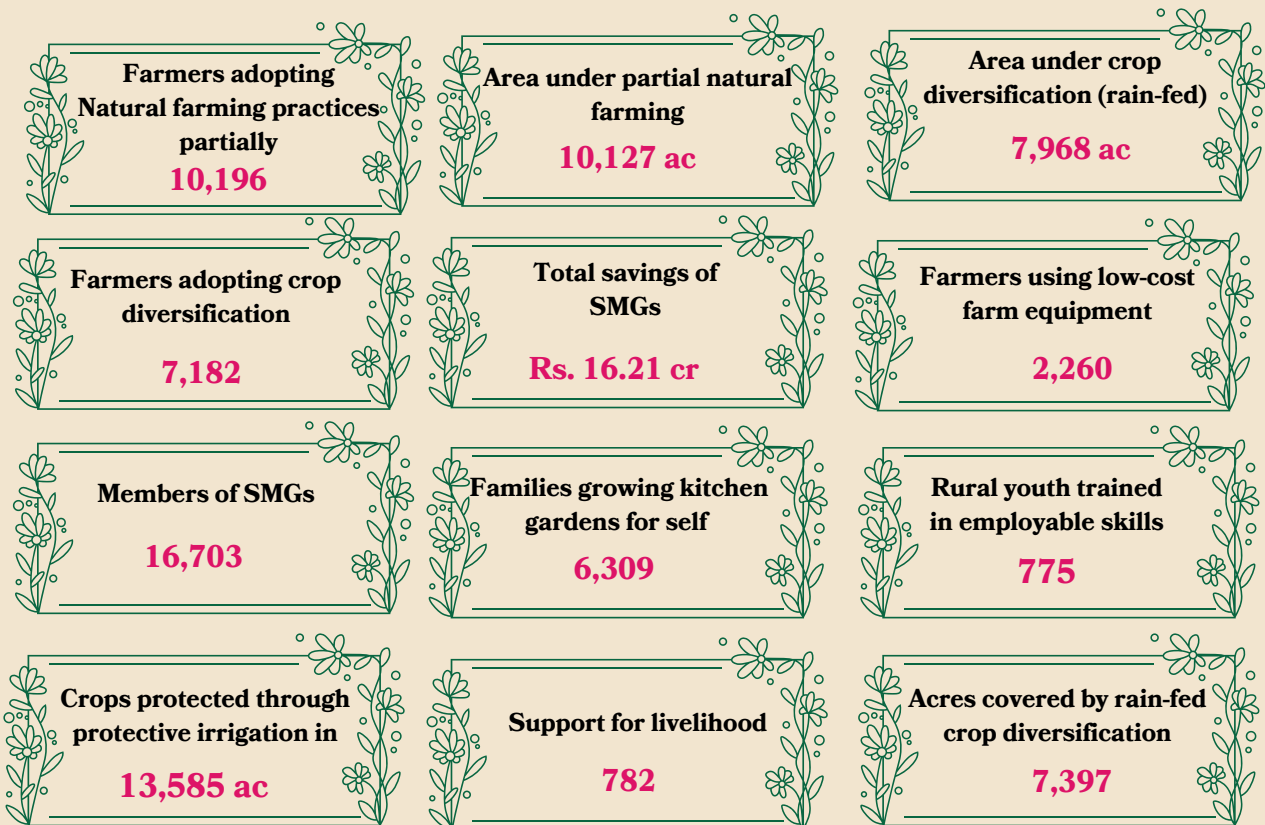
Farmers adopting Natural farming practices partially
10,196

Area under partial natural farming
10,127 ac

Area under crop diversification (rain-fed)
7,968 ac

Farmers adopting crop diversification
7,182

Total savings of SMGs
Rs. 16.21 cr

Farmers using low-cost farm equipment
2,260

Members of SMGs
16,703

Families growing kitchen gardens for self
6,309

Rural youth trained in employable skills
775

Crops protected through protective irrigation in
13,585 ac

Support for livelihood
782

Acres covered by rain-fed crop diversification
7,397